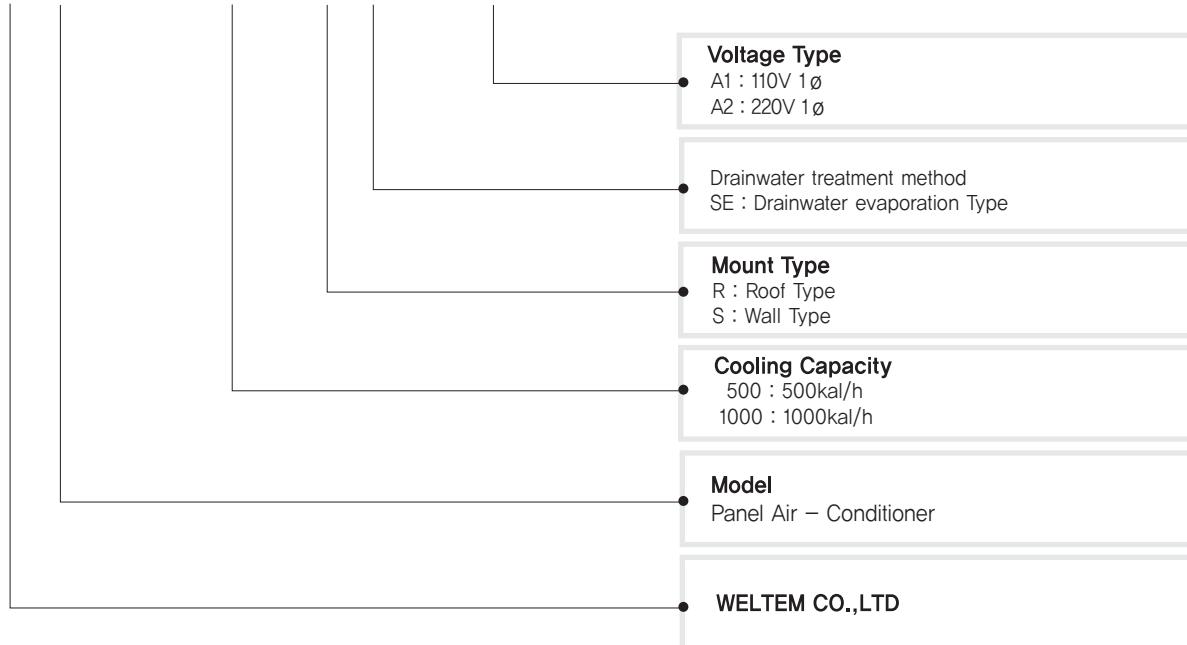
Voltage Type
A1 : 110V 1ø
A2 : 220V 1ø

Drainwater treatment method
SE : Drainwater evaporation Type

Mount Type
R : Roof Type
S : Wall Type

Cooling Capacity
500 : 500kal/h
1000 : 1000kal/h

Model
Panel Air – Conditioner

WELTEM CO.,LTD